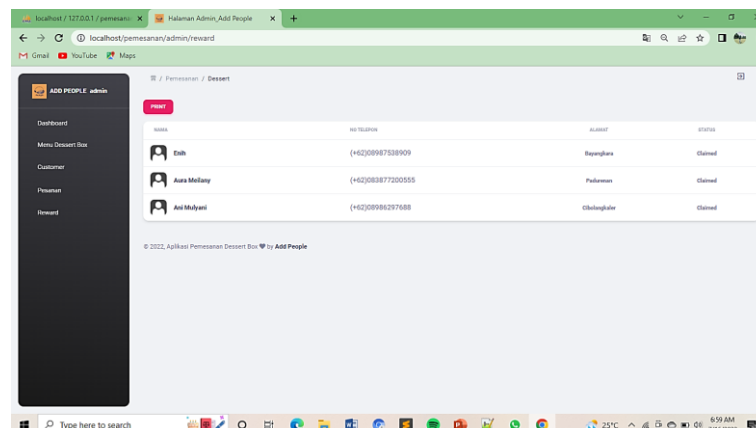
localhost / 127.0.0.1 / pemesanan ×
Halaman Admin_Add People ×
+
localhost/pemesanan/admin/reward
Gmail YouTube Maps

ADD PEOPLE admin
Dashboard
Menu Dessert Box
Customer
Pesanan
Reward

/ Pemesanan / Dessert

PRINT

| NAMA | NO TELEPON | ALAMAT | STATUS |
|---|---|---|---|
| Enih | (+62)08987538909 | Bayangkara | Claimed |
| Aura Meilany | (+62)083877200555 | Padurenan | Claimed |
| Ani Mulyani | (+62)08986297688 | Cibolangkaler | Claimed |

© 2022, Aplikasi Pemesanan Dessert Box by Add People

Type here to search
25°C
6:59 AM